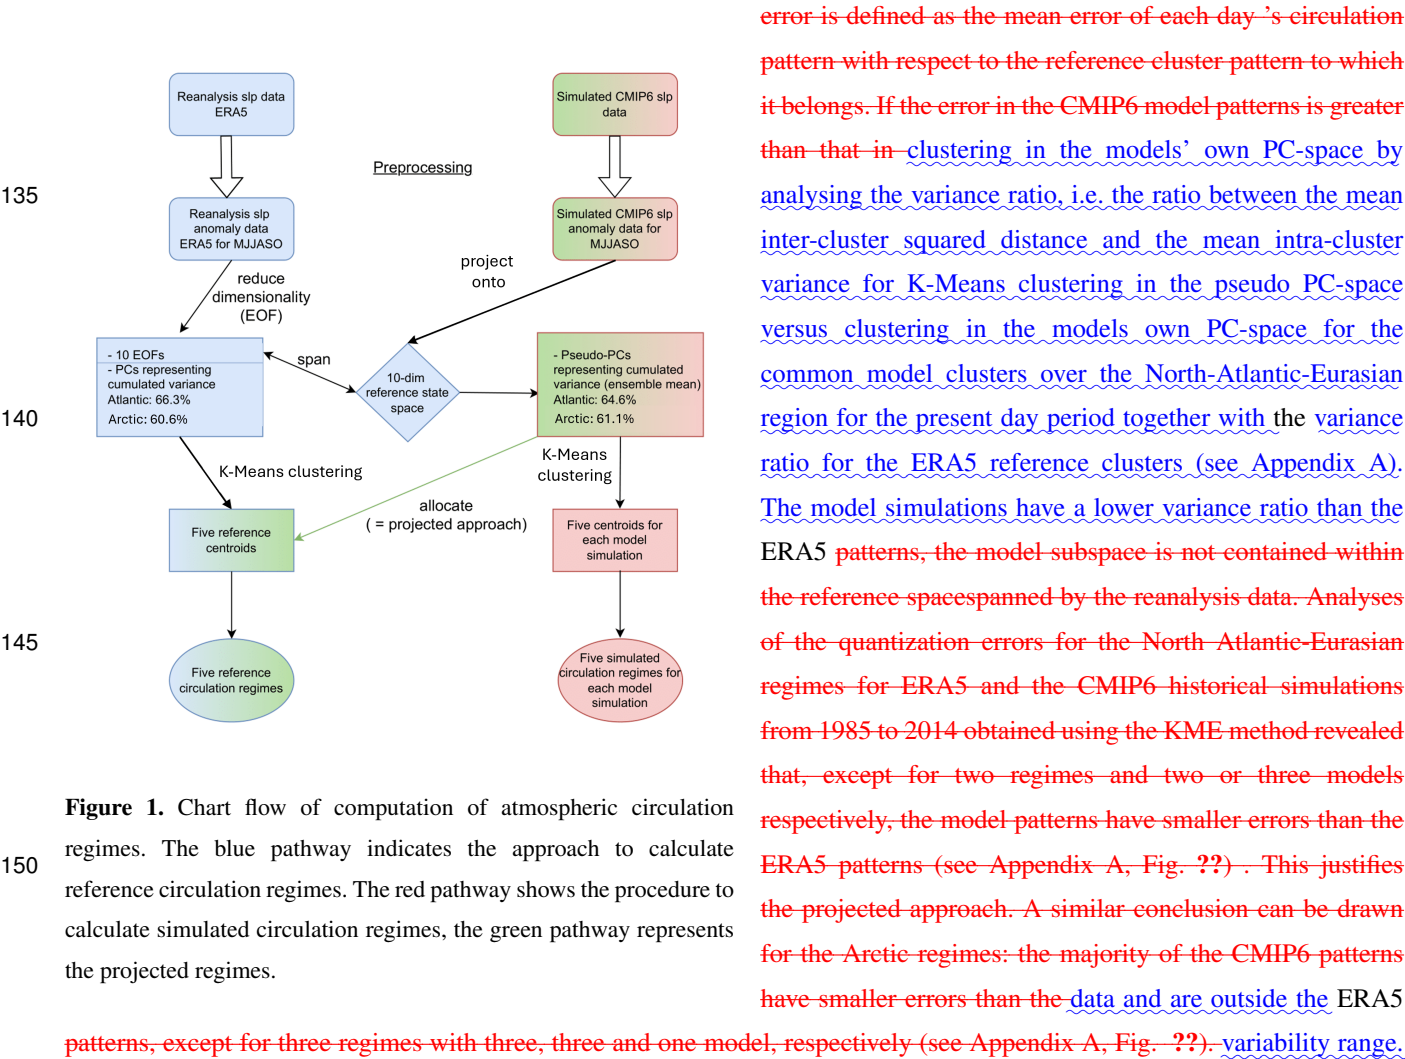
Reanalysis slp data ERA5

Simulated CMIP6 slp data

Preprocessing

135

Reanalysis slp anomaly data ERA5 for MJJASO

Simulated CMIP6 slp anomaly data for MJJASO

reduce dimensionality (EOF)

project onto

- 10 EOFs
- PCs representing cumulated variance
Atlantic: 66.3%
Arctic: 60.6%

span

10-dim reference state space

- Pseudo-PCs representing cumulated variance (ensemble mean)
Atlantic: 64.6%
Arctic: 61.1%

140

K-Means clustering

K-Means clustering

allocate
( = projected approach)

Five reference centroids

Five centroids for each model simulation

145

Five reference circulation regimes

Five simulated circulation regimes for each model simulation

**Figure 1.** Chart flow of computation of atmospheric circulation regimes. The blue pathway indicates the approach to calculate reference circulation regimes. The red pathway shows the procedure to calculate simulated circulation regimes, the green pathway represents the projected regimes.

150

error is defined as the mean error of each day 's circulation pattern with respect to the reference cluster pattern to which it belongs. If the error in the CMIP6 model patterns is greater than that in clustering in the models' own PC-space by analysing the variance ratio, i.e. the ratio between the mean inter-cluster squared distance and the mean intra-cluster variance for K-Means clustering in the pseudo PC-space versus clustering in the models own PC-space for the common model clusters over the North-Atlantic-Eurasian region for the present day period together with the variance ratio for the ERA5 reference clusters (see Appendix A). The model simulations have a lower variance ratio than the ERA5 patterns, the model subspace is not contained within the reference spacespanned by the reanalysis data. Analyses of the quantization errors for the North Atlantic-Eurasian regimes for ERA5 and the CMIP6 historical simulations from 1985 to 2014 obtained using the KME method revealed that, except for two regimes and two or three models respectively, the model patterns have smaller errors than the ERA5 patterns (see Appendix A, Fig. ??) . This justifies the projected approach. A similar conclusion can be drawn for the Arctic regimes: the majority of the CMIP6 patterns have smaller errors than the data and are outside the ERA5 patterns, except for three regimes with three, three and one model, respectively (see Appendix A, Fig. ??). variability range.